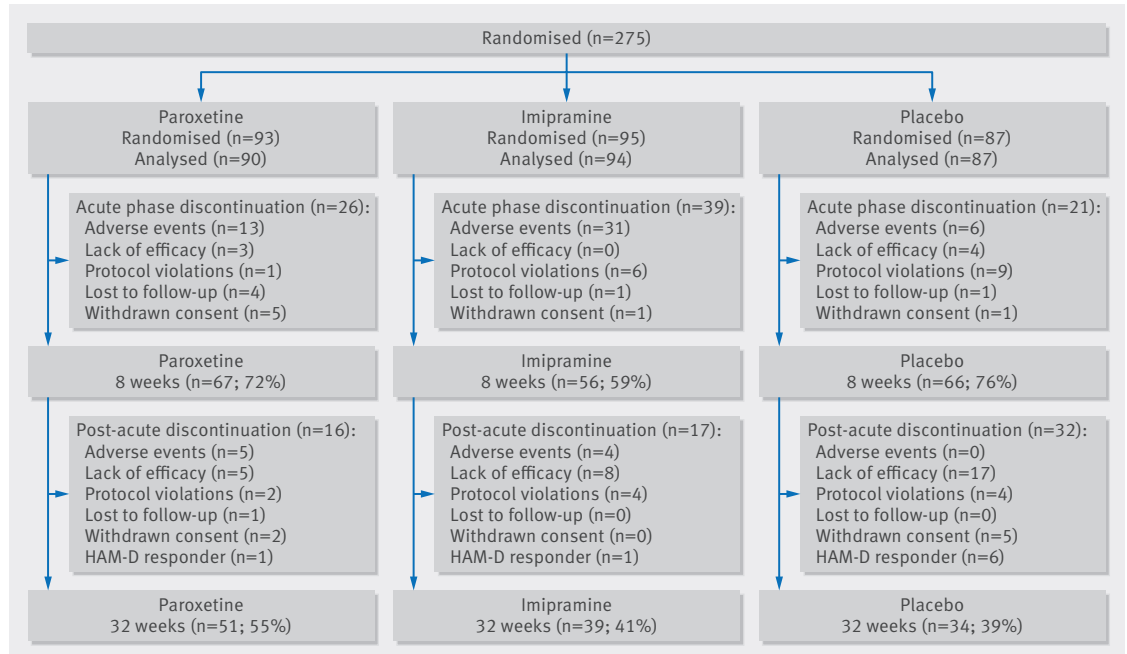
Randomised (n=275)

Paroxetine
Randomised (n=93)
Analysed (n=90)

Acute phase discontinuation (n=26):
Adverse events (n=13)
Lack of efficacy (n=3)
Protocol violations (n=1)
Lost to follow-up (n=4)
Withdrawn consent (n=5)

Paroxetine
8 weeks (n=67; 72%)

Post-acute discontinuation (n=16):
Adverse events (n=5)
Lack of efficacy (n=5)
Protocol violations (n=2)
Lost to follow-up (n=1)
Withdrawn consent (n=2)
HAM-D responder (n=1)

Paroxetine
32 weeks (n=51; 55%)

Imipramine
Randomised (n=95)
Analysed (n=94)

Acute phase discontinuation (n=39):
Adverse events (n=31)
Lack of efficacy (n=0)
Protocol violations (n=6)
Lost to follow-up (n=1)
Withdrawn consent (n=1)

Imipramine
8 weeks (n=56; 59%)

Post-acute discontinuation (n=17):
Adverse events (n=4)
Lack of efficacy (n=8)
Protocol violations (n=4)
Lost to follow-up (n=0)
Withdrawn consent (n=0)
HAM-D responder (n=1)

Imipramine
32 weeks (n=39; 41%)

Placebo
Randomised (n=87)
Analysed (n=87)

Acute phase discontinuation (n=21):
Adverse events (n=6)
Lack of efficacy (n=4)
Protocol violations (n=9)
Lost to follow-up (n=1)
Withdrawn consent (n=1)

Placebo
8 weeks (n=66; 76%)

Post-acute discontinuation (n=32):
Adverse events (n=0)
Lack of efficacy (n=17)
Protocol violations (n=4)
Lost to follow-up (n=0)
Withdrawn consent (n=5)
HAM-D responder (n=6)

Placebo
32 weeks (n=34; 39%)